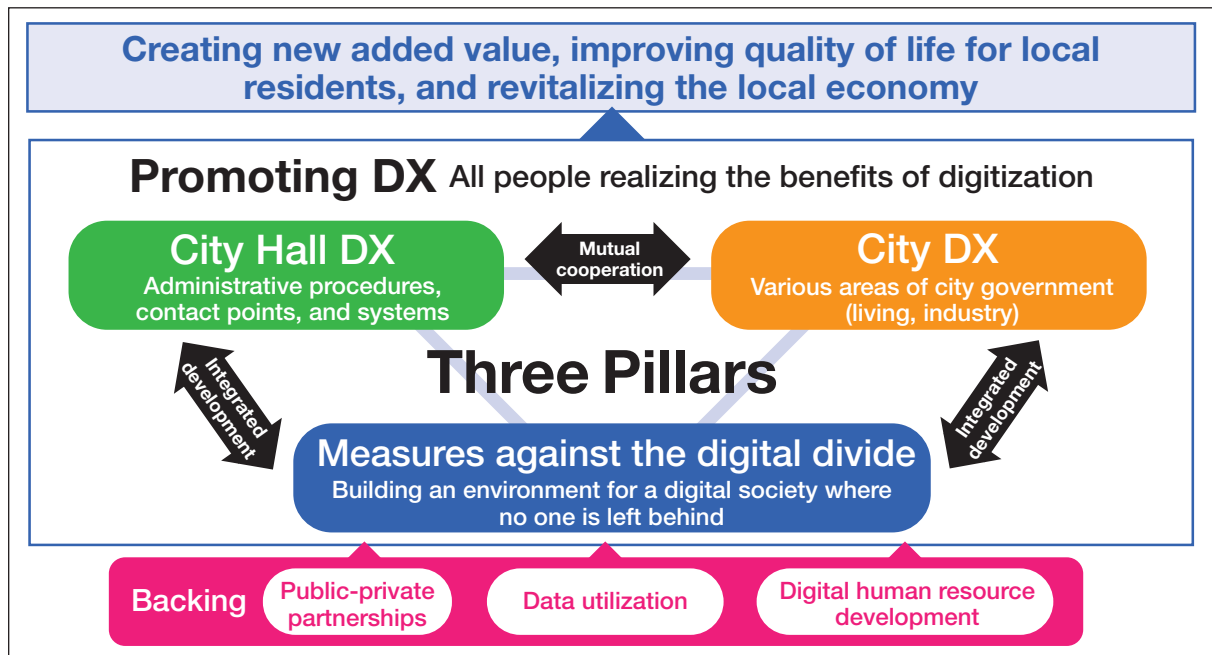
Creating new added value, improving quality of life for local residents, and revitalizing the local economy

Promoting DX All people realizing the benefits of digitization

City Hall DX
Administrative procedures, contact points, and systems

Mutual cooperation

City DX
Various areas of city government (living, industry)

Three Pillars

Integrated development

Integrated development

Measures against the digital divide
Building an environment for a digital society where no one is left behind

Backing
Public-private partnerships
Data utilization
Digital human resource development